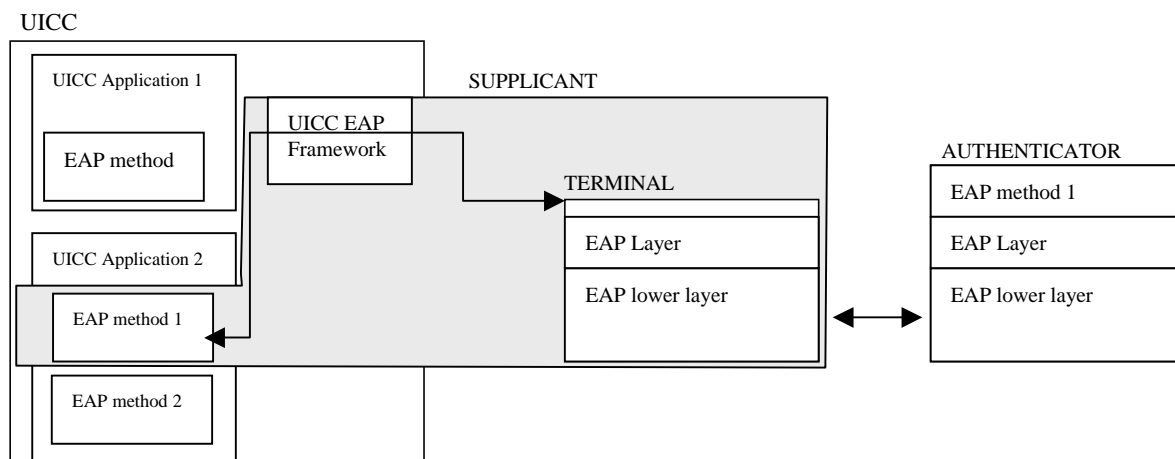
UICC

UICC Application 1

EAP method

SUPPLICANT

UICC EAP Framework

TERMINAL

EAP Layer

EAP lower layer

AUTHENTICATOR

EAP method 1

EAP Layer

EAP lower layer

UICC Application 2

EAP method 1

EAP method 2